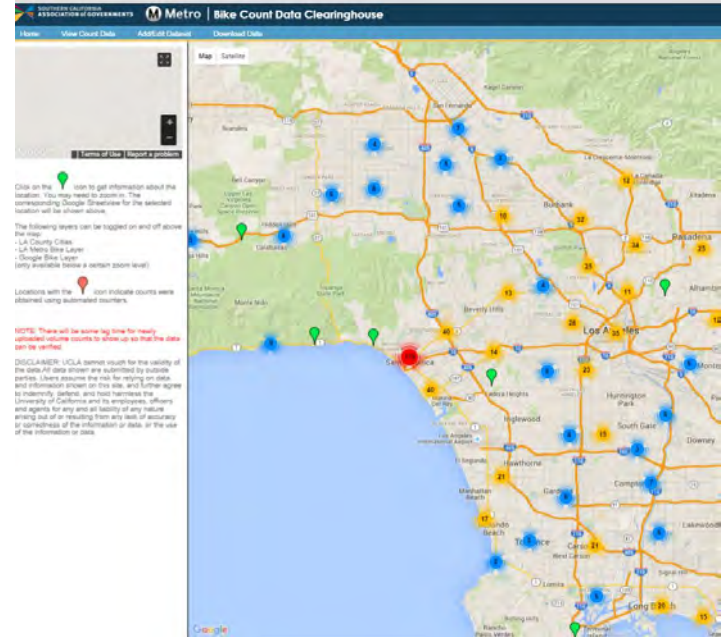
SOUTHERN CALIFORNIA ASSOCIATION of GOVERNMENTS Metro | Bike Count Data Clearinghouse

Home View Count Data Add/Edit Dataset Download Data

Terms of Use Report a problem

Click on the icon to get information about the location. You may need to zoom in. The corresponding Google Streetview for the selected location will be shown above.

The following layers can be toggled on and off above the map:
- LA County Cities
- LA Metro Bike Layer
- Google Bike Layer
(only available below a certain zoom level)

Locations with the icon indicate counts were obtained using automated counters.

NOTE: There will be some lag time for newly uploaded volume counts to show up so that the data can be verified.

DISCLAIMER: UCLA cannot vouch for the validity of the data. All data shown are submitted by outside parties. Users assume the risk for relying on data and information shown on this site, and further agree to indemnify, defend, and hold harmless the University of California and its employees, officers and agents for any and all liability of any nature arising out of or resulting from any lack of accuracy or correctness of the information or data, or the use of the information or data.

Map Satellite

Burbank Pasadena Alhambra Beverly Hills Los Angeles Santa Monica Inglewood Huntington Park South Gate Downey El Segundo Hawthorne Manhattan Beach Gardena Compton Redondo Beach Torrance Carson West Carson Lakewood Long Beach Calabasas Malibu Glendale

4 7 4 5 6 6 5 12 10 32 34 25 4 13 11 28 33 40 14 23 40 21 17 9 5 5 3 6 21 5 26 15 16 4 3 12 6 5 8

Google